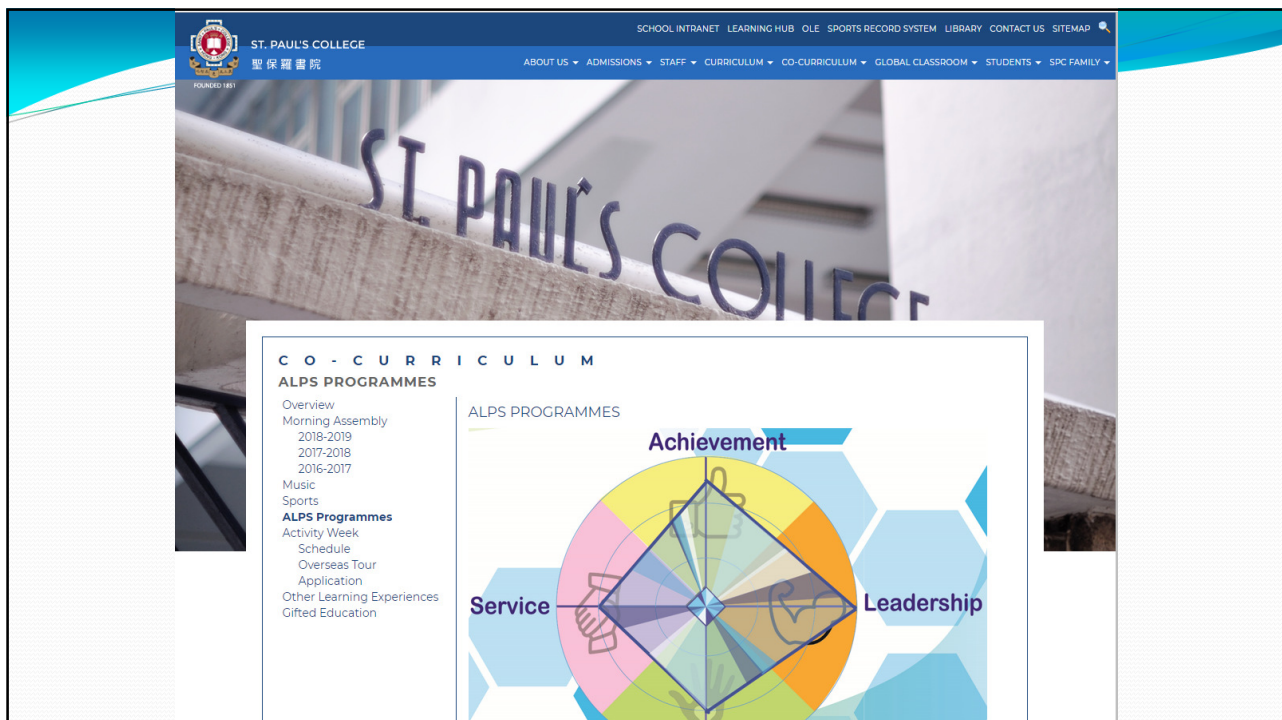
ST. PAUL'S COLLEGE
聖保羅書院
FOUNDED 1851

SCHOOL INTRANET LEARNING HUB OLE SPORTS RECORD SYSTEM LIBRARY CONTACT US SITEMAP

ABOUT US ▾ ADMISSIONS ▾ STAFF ▾ CURRICULUM ▾ CO-CURRICULUM ▾ GLOBAL CLASSROOM ▾ STUDENTS ▾ SPC FAMILY ▾

ST. PAUL'S COLLEGE

CO-CURRICULUM
ALPS PROGRAMMES

Overview
Morning Assembly
2018-2019
2017-2018
2016-2017
Music
Sports
ALPS Programmes
Activity Week
Schedule
Overseas Tour
Application
Other Learning Experiences
Gifted Education

ALPS PROGRAMMES

Achievement
Service
Leadership